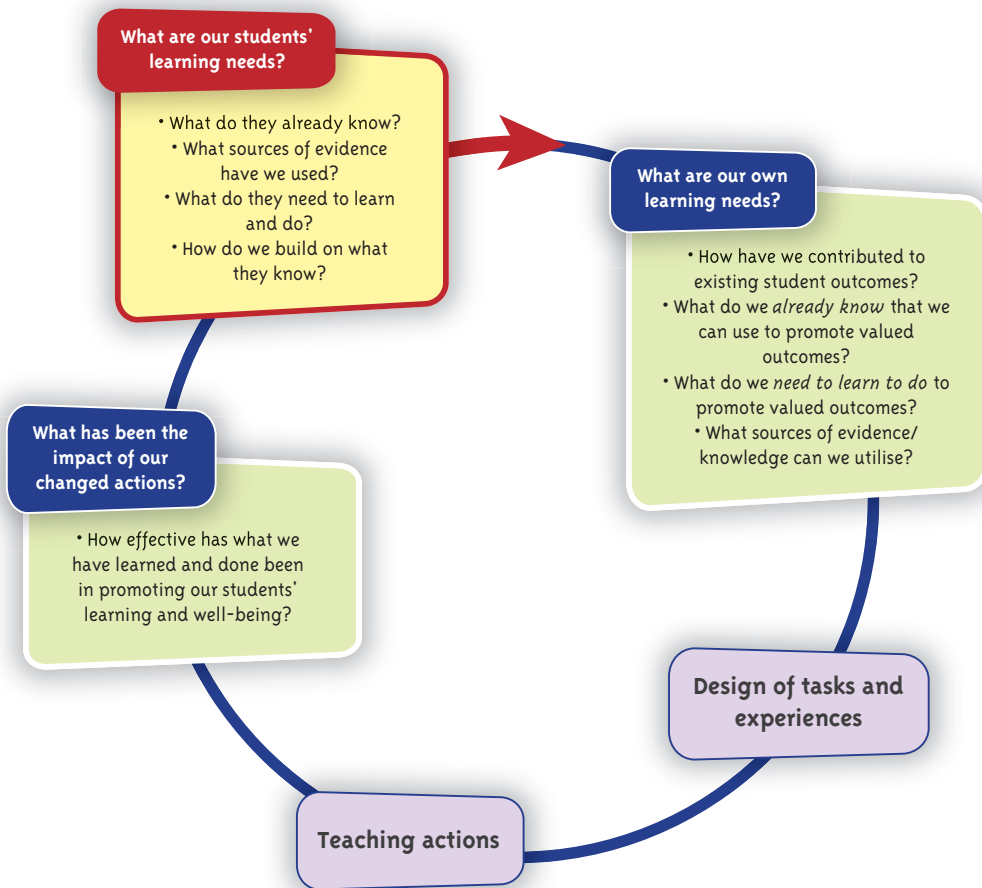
What are our students' learning needs?

• What do they already know?
• What sources of evidence have we used?
• What do they need to learn and do?
• How do we build on what they know?

What are our own learning needs?

• How have we contributed to existing student outcomes?
• What do we *already know* that we can use to promote valued outcomes?
• What do we *need to learn to do* to promote valued outcomes?
• What sources of evidence/ knowledge can we utilise?

Design of tasks and experiences

Teaching actions

What has been the impact of our changed actions?

• How effective has what we have learned and done been in promoting our students' learning and well-being?